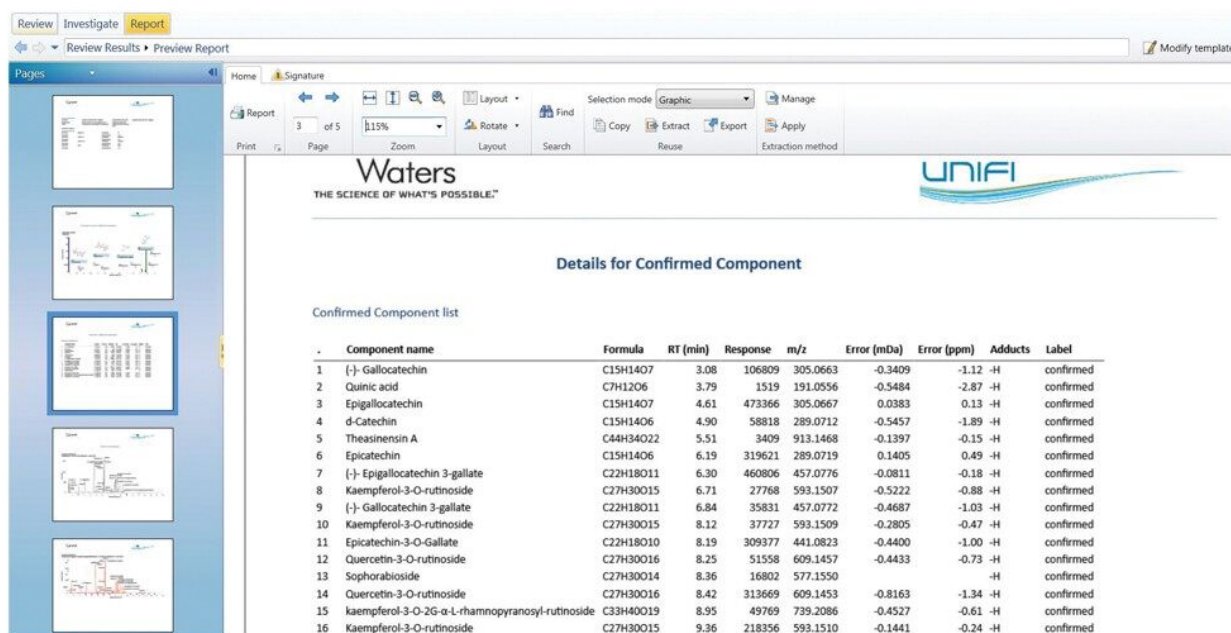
Review Investigate Report

Review Results ▸ Preview Report

Modify template

Pages

Home Signature

Report

Print

3 of 5

Page

115%

Zoom

Layout

Rotate

Layout

Find

Search

Selection mode Graphic

Copy Extract Export

Reuse

Manage

Apply

Extraction method

Waters

THE SCIENCE OF WHAT'S POSSIBLE.™

UNIFI

Details for Confirmed Component

Confirmed Component list

| . | Component name | Formula | RT (min) | Response | m/z | Error (mDa) | Error (ppm) | Adducts | Label |
|---|---|---|---|---|---|---|---|---|---|
| 1 | (-)- Gallocatechin | C15H14O7 | 3.08 | 106809 | 305.0663 | -0.3409 | -1.12 | -H | confirmed |
| 2 | Quinic acid | C7H12O6 | 3.79 | 1519 | 191.0556 | -0.5484 | -2.87 | -H | confirmed |
| 3 | Epigallocatechin | C15H14O7 | 4.61 | 473366 | 305.0667 | 0.0383 | 0.13 | -H | confirmed |
| 4 | d-Catechin | C15H14O6 | 4.90 | 58818 | 289.0712 | -0.5457 | -1.89 | -H | confirmed |
| 5 | Theasinensin A | C44H34O22 | 5.51 | 3409 | 913.1468 | -0.1397 | -0.15 | -H | confirmed |
| 6 | Epicatechin | C15H14O6 | 6.19 | 319621 | 289.0719 | 0.1405 | 0.49 | -H | confirmed |
| 7 | (-)- Epigallocatechin 3-gallate | C22H18O11 | 6.30 | 460806 | 457.0776 | -0.0811 | -0.18 | -H | confirmed |
| 8 | Kaempferol-3-O-rutinoside | C27H30O15 | 6.71 | 27768 | 593.1507 | -0.5222 | -0.88 | -H | confirmed |
| 9 | (-)- Gallocatechin 3-gallate | C22H18O11 | 6.84 | 35831 | 457.0772 | -0.4687 | -1.03 | -H | confirmed |
| 10 | Kaempferol-3-O-rutinoside | C27H30O15 | 8.12 | 37727 | 593.1509 | -0.2805 | -0.47 | -H | confirmed |
| 11 | Epicatechin-3-O-Gallate | C22H18O10 | 8.19 | 309377 | 441.0823 | -0.4400 | -1.00 | -H | confirmed |
| 12 | Quercetin-3-O-rutinoside | C27H30O16 | 8.25 | 51558 | 609.1457 | -0.4433 | -0.73 | -H | confirmed |
| 13 | Sophorabioside | C27H30O14 | 8.36 | 16802 | 577.1550 | | | -H | confirmed |
| 14 | Quercetin-3-O-rutinoside | C27H30O16 | 8.42 | 313669 | 609.1453 | -0.8163 | -1.34 | -H | confirmed |
| 15 | kaempferol-3-O-2G-α-L-rhamnopyranosyl-rutinoside | C33H40O19 | 8.95 | 49769 | 739.2086 | -0.4527 | -0.61 | -H | confirmed |
| 16 | Kaempferol-3-O-rutinoside | C27H30O15 | 9.36 | 218356 | 593.1510 | -0.1441 | -0.24 | -H | confirmed |